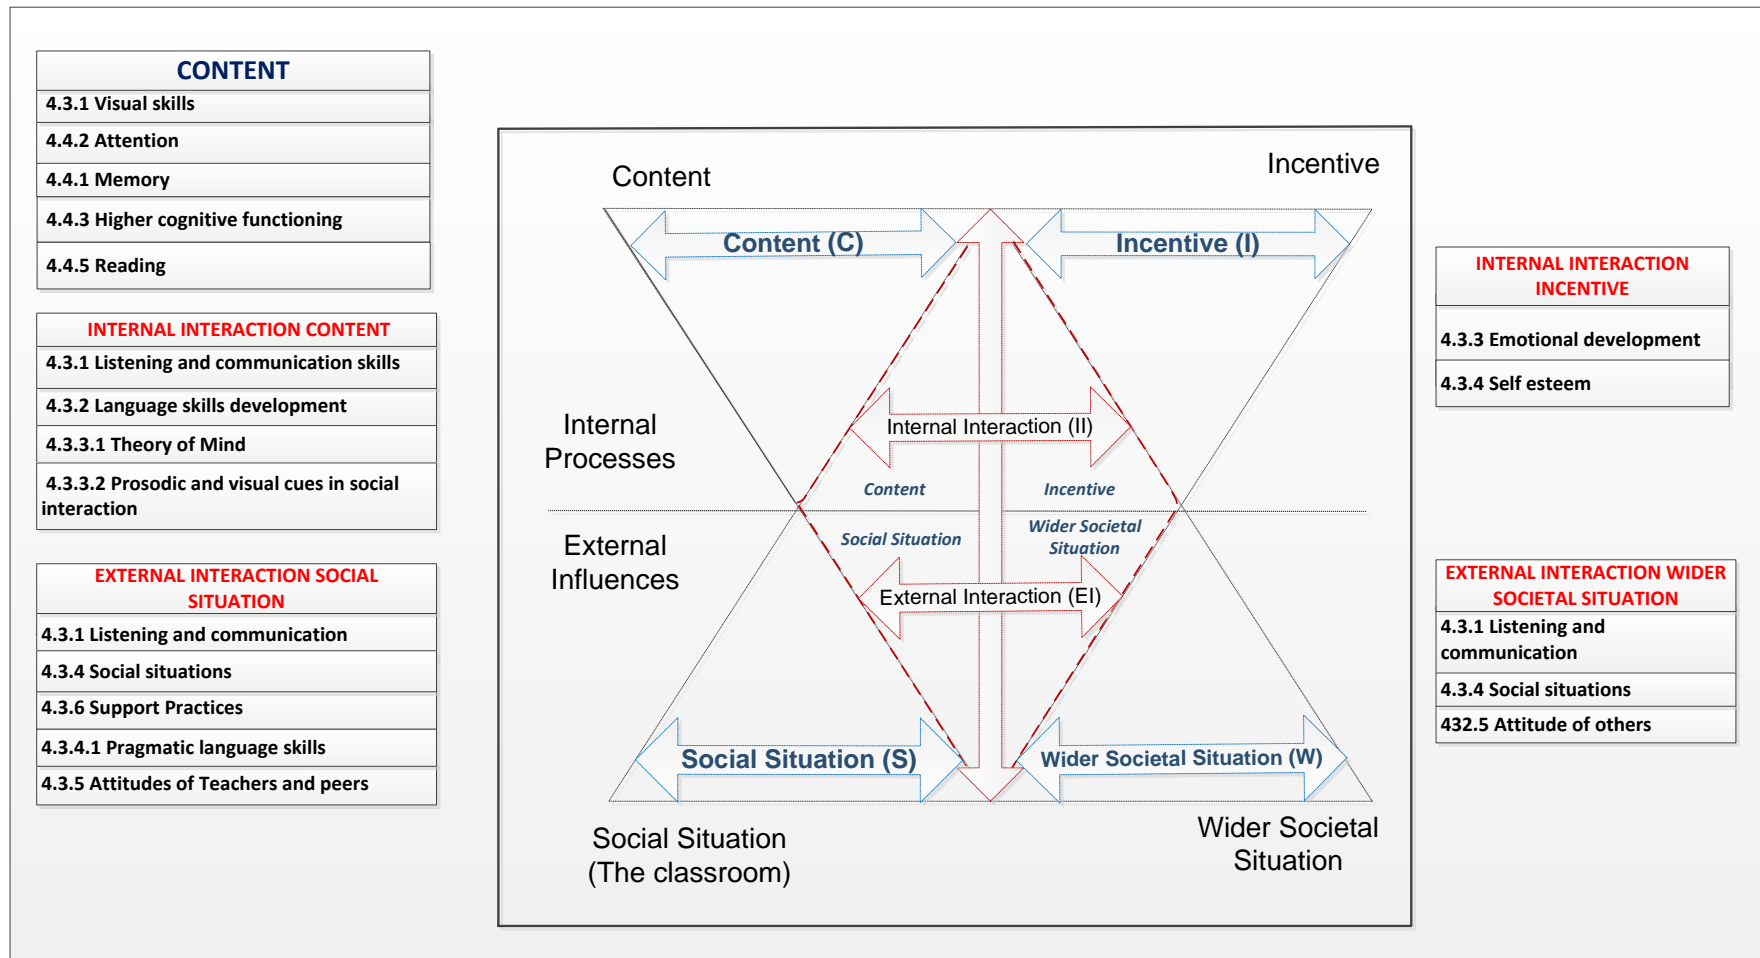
| CONTENT |
|---|
| 4.3.1 Visual skills |
| 4.4.2 Attention |
| 4.4.1 Memory |
| 4.4.3 Higher cognitive functioning |
| 4.4.5 Reading |

| INTERNAL INTERACTION CONTENT |
|---|
| 4.3.1 Listening and communication skills |
| 4.3.2 Language skills development |
| 4.3.3.1 Theory of Mind |
| 4.3.3.2 Prosodic and visual cues in social interaction |

| EXTERNAL INTERACTION SOCIAL SITUATION |
|---|
| 4.3.1 Listening and communication |
| 4.3.4 Social situations |
| 4.3.6 Support Practices |
| 4.3.4.1 Pragmatic language skills |
| 4.3.5 Attitudes of Teachers and peers |

Content

Incentive

Content (C)

Incentive (I)

Internal Processes

Internal Interaction (II)

Content

Incentive

External Influences

Social Situation

Wider Societal Situation

External Interaction (EI)

Social Situation (S)

Wider Societal Situation (W)

Social Situation (The classroom)

Wider Societal Situation

| INTERNAL INTERACTION INCENTIVE |
|---|
| 4.3.3 Emotional development |
| 4.3.4 Self esteem |

| EXTERNAL INTERACTION WIDER SOCIETAL SITUATION |
|---|
| 4.3.1 Listening and communication |
| 4.3.4 Social situations |
| 432.5 Attitude of others |